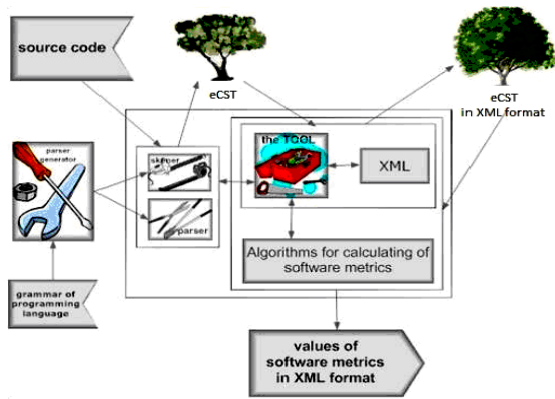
source code

eCST

eCST
in XML format

parser generator

skanner

parser

the TOOL

XML

Algorithms for calculating of software metrics

grammar of programming language

values of software metrics in XML format